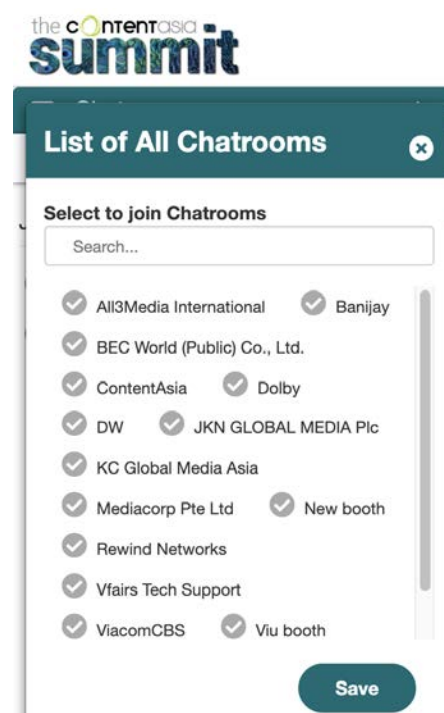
the cONTENTasia summit

List of All Chatrooms

Select to join Chatrooms

Search...

All3Media International
Banijay
BEC World (Public) Co., Ltd.
ContentAsia
Dolby
DW
JKN GLOBAL MEDIA Plc
KC Global Media Asia
Mediacorp Pte Ltd
New booth
Rewind Networks
Vfairs Tech Support
ViacomCBS
Viu booth

Save